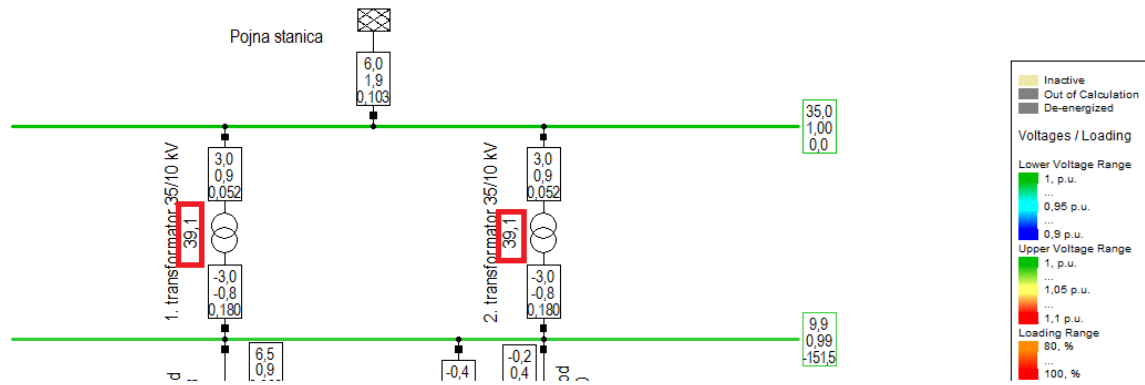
Pojna stanica

6,0
1,9
0,103

35,0
1,00
0,0

1. transformator 35/10 kV
3,0
0,9
0,052
39,1
-3,0
-0,8
0,180

2. transformator 35/10 kV
3,0
0,9
0,052
39,1
-3,0
-0,8
0,180

9,9
0,99
-151,5

6,5
0,9
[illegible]

-0,4

-0,2
0,4

Inactive
Out of Calculation
De-energized

Voltages / Loading

Lower Voltage Range
1, p.u.
...
0,95 p.u.
...
0,9 p.u.
Upper Voltage Range
1, p.u.
...
1,05 p.u.
...
1,1 p.u.
Loading Range
80, %
...
100, %